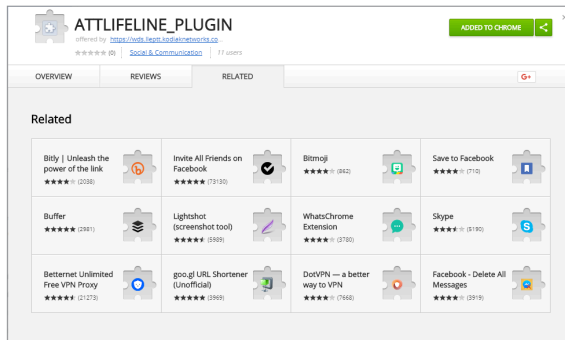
ATTLIFELINE_PLUGIN
offered by https://wds.lieptt.kodiaknetworks.co
★★★★★ (0) | Social & Communication | 77 users

ADDED TO CHROME

OVERVIEW | REVIEWS | RELATED

G+

Related

| Bitly \| Unleash the power of the link ★★★★★ (2038) | Invite All Friends on Facebook ★★★★★ (73130) | Bitmoji ★★★★★ (862) | Save to Facebook ★★★★★ (710) |
|---|---|---|---|
| Buffer ★★★★★ (2981) | Lightshot (screenshot tool) ★★★★★ (5989) | WhatsChrome Extension ★★★★★ (3780) | Skype ★★★★★ (8190) |
| Betternet Unlimited Free VPN Proxy ★★★★★ (21273) | goo.gl URL Shortener (Unofficial) ★★★★★ (3969) | DotVPN — a better way to VPN ★★★★★ (7668) | Facebook - Delete All Messages ★★★★★ (3919) |